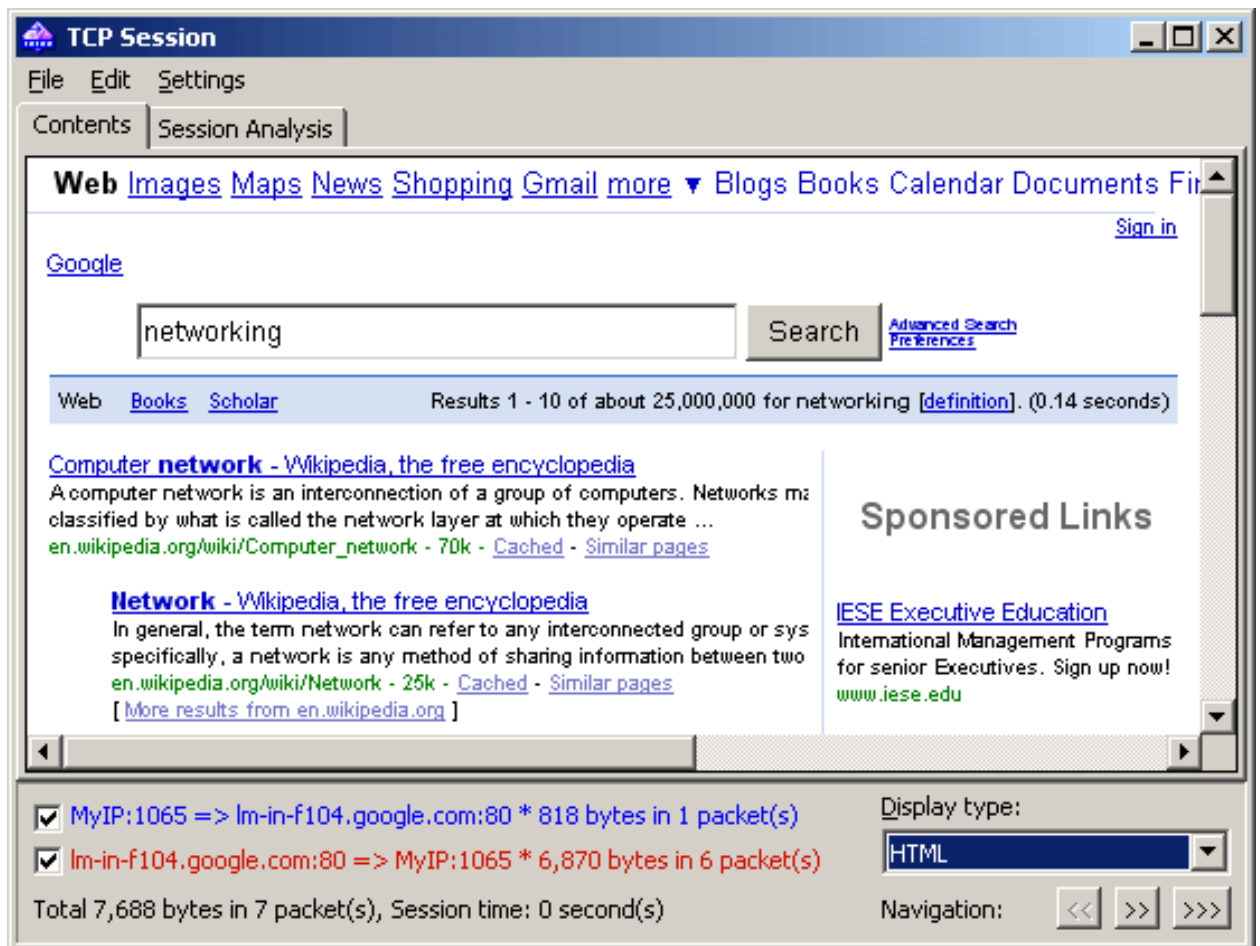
TCP Session

File Edit Settings

Contents Session Analysis

Web Images Maps News Shopping Gmail more ▼ Blogs Books Calendar Documents Fi

Sign in

Google

networking

Search

Advanced Search
Preferences

Web Books Scholar Results 1 - 10 of about 25,000,000 for networking [definition]. (0.14 seconds)

Computer network - Wikipedia, the free encyclopedia
A computer network is an interconnection of a group of computers. Networks ma classified by what is called the network layer at which they operate ...
en.wikipedia.org/wiki/Computer_network - 70k - Cached - Similar pages

Network - Wikipedia, the free encyclopedia
In general, the term network can refer to any interconnected group or sys specifically, a network is any method of sharing information between two
en.wikipedia.org/wiki/Network - 25k - Cached - Similar pages
[ More results from en.wikipedia.org ]

Sponsored Links

IESE Executive Education
International Management Programs for senior Executives. Sign up now!
www.iese.edu

MyIP:1065 => lm-in-f104.google.com:80 * 818 bytes in 1 packet(s)

lm-in-f104.google.com:80 => MyIP:1065 * 6,870 bytes in 6 packet(s)

Total 7,688 bytes in 7 packet(s), Session time: 0 second(s)

Display type:

HTML

Navigation: << >> >>>